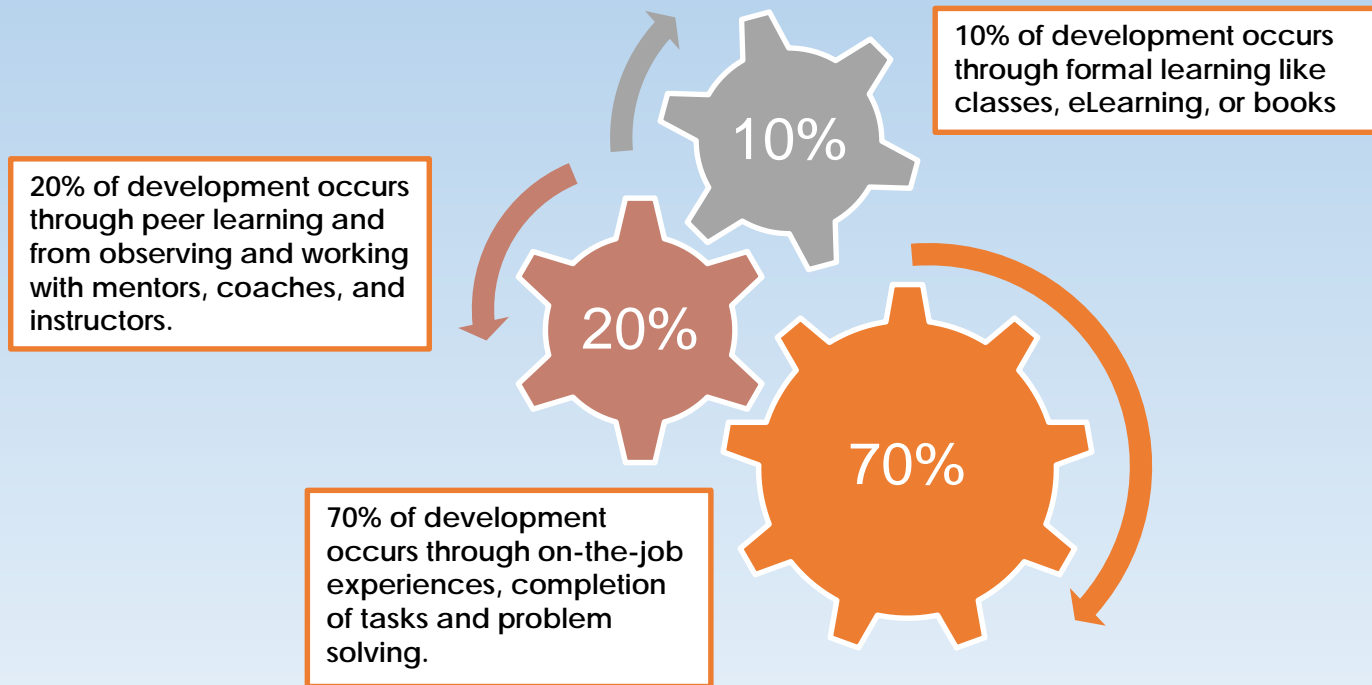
10% of development occurs through formal learning like classes, eLearning, or books

10%

20% of development occurs through peer learning and from observing and working with mentors, coaches, and instructors.

20%

70%

70% of development occurs through on-the-job experiences, completion of tasks and problem solving.